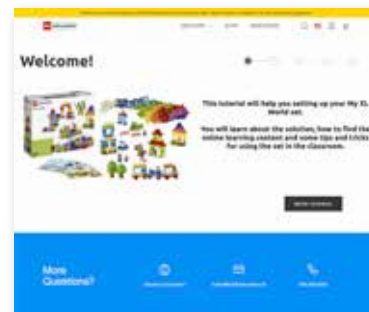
Welcome!

This tutorial will help you setting up your My XL World set.

You will learn about the solution, how to find the online learning content and some tips and tricks for using the set in the classroom.

More Questions?